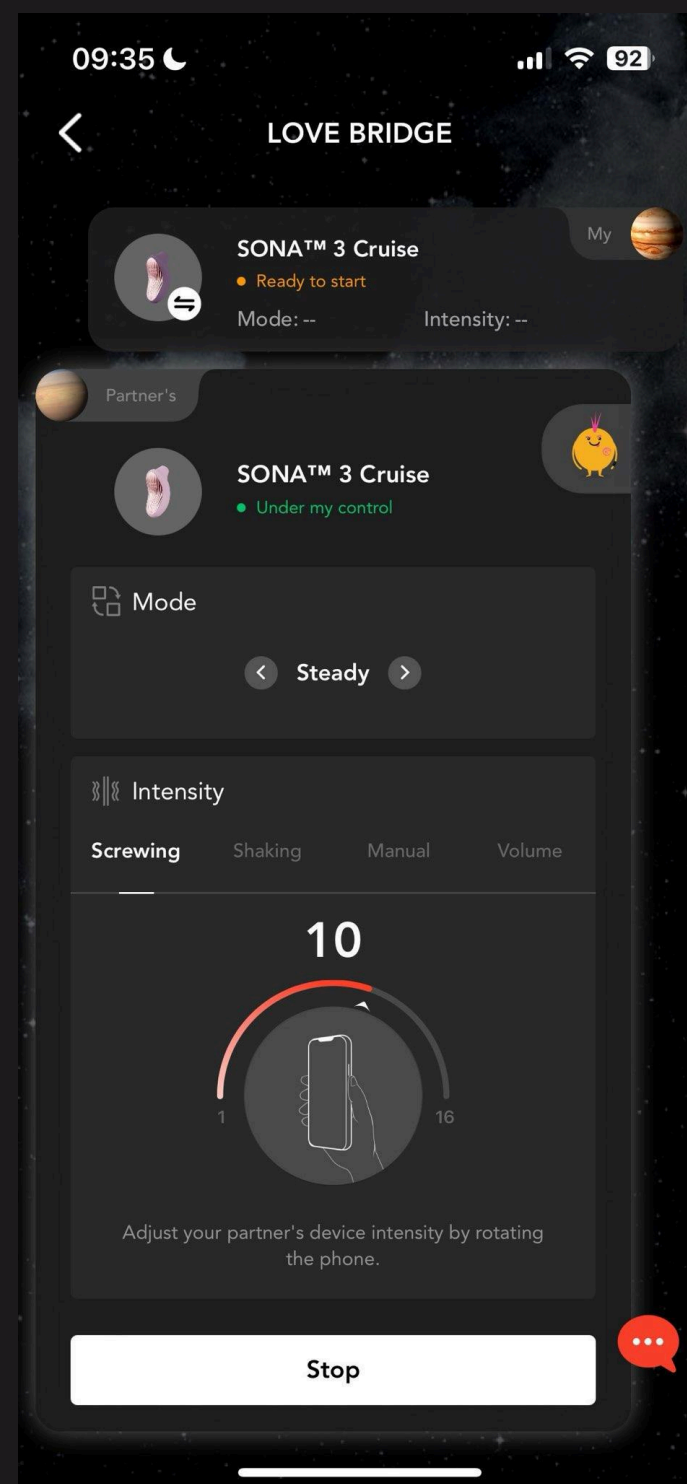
09:35

92

LOVE BRIDGE

My

SONA™ 3 Cruise
Ready to start
Mode: --
Intensity: --

Partner's

SONA™ 3 Cruise
Under my control

Mode

Steady

Intensity

Screwing
Shaking
Manual
Volume

10

1
16

Adjust your partner's device intensity by rotating the phone.

Stop